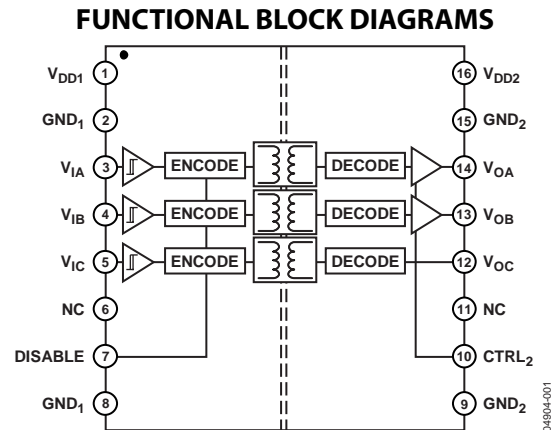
FUNCTIONAL BLOCK DIAGRAMS

$V_{DD1}$ 1
$GND_1$ 2
$V_{IA}$ 3
$V_{IB}$ 4
$V_{IC}$ 5
NC 6
DISABLE 7
$GND_1$ 8

ENCODE
ENCODE
ENCODE

DECODE
DECODE
DECODE

16 $V_{DD2}$
15 $GND_2$
14 $V_{OA}$
13 $V_{OB}$
12 $V_{OC}$
11 NC
10 $CTRL_2$
9 $GND_2$

04904-001